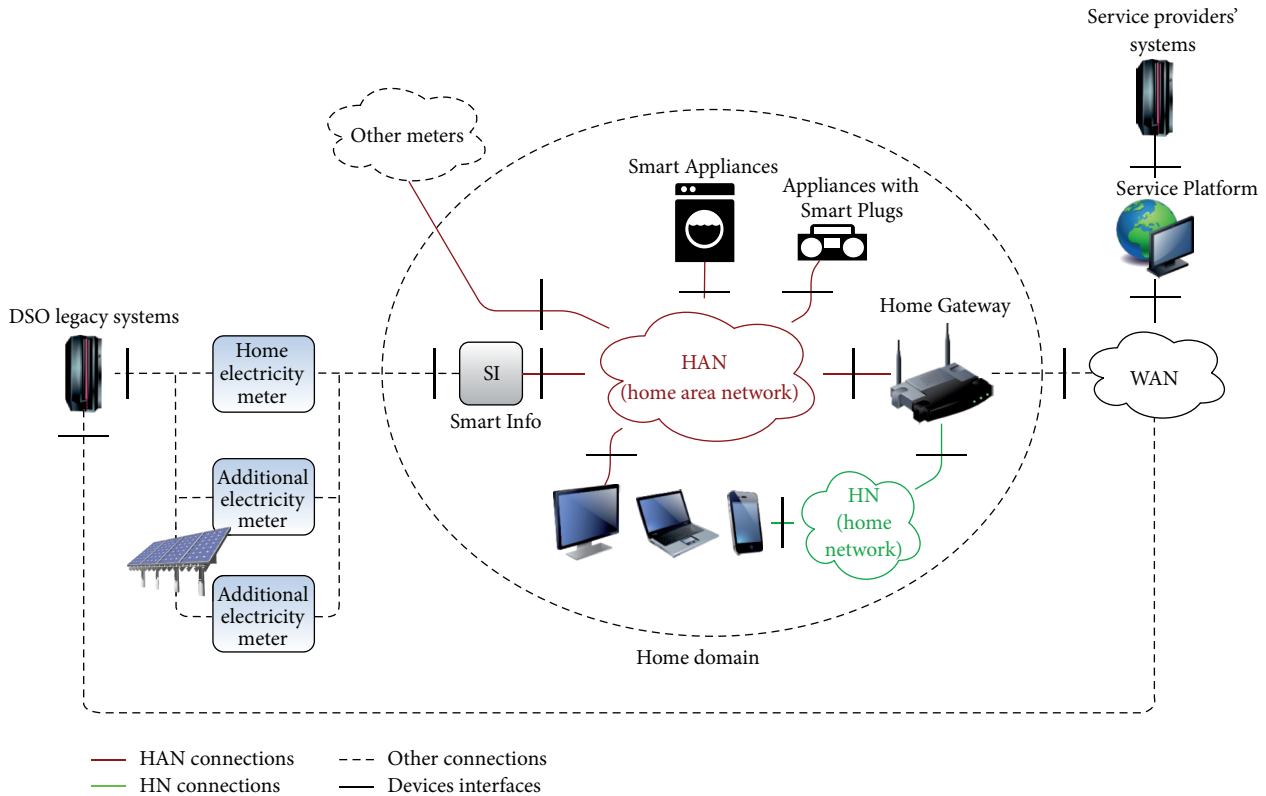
Service providers' systems

Other meters

Smart Appliances

Appliances with Smart Plugs

Service Platform

Home Gateway

DSO legacy systems

Home electricity meter

SI

Smart Info

HAN (home area network)

WAN

Additional electricity meter

HN (home network)

Additional electricity meter

Home domain

HAN connections
HN connections
Other connections
Devices interfaces